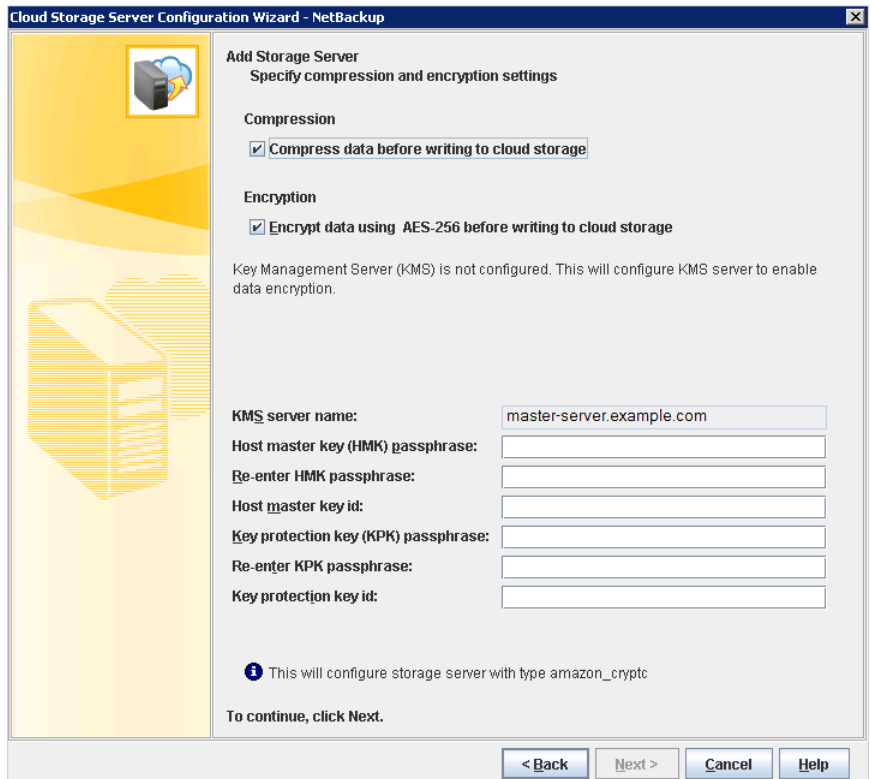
Cloud Storage Server Configuration Wizard - NetBackup

Add Storage Server
Specify compression and encryption settings

Compression

Compress data before writing to cloud storage

Encryption

Encrypt data using AES-256 before writing to cloud storage

Key Management Server (KMS) is not configured. This will configure KMS server to enable data encryption.

KMS server name: master-server.example.com
Host master key (HMK) passphrase:
Re-enter HMK passphrase:
Host master key id:
Key protection key (KPK) passphrase:
Re-enter KPK passphrase:
Key protection key id:

This will configure storage server with type amazon_cryptc

To continue, click Next.

< Back | Next > | Cancel | Help